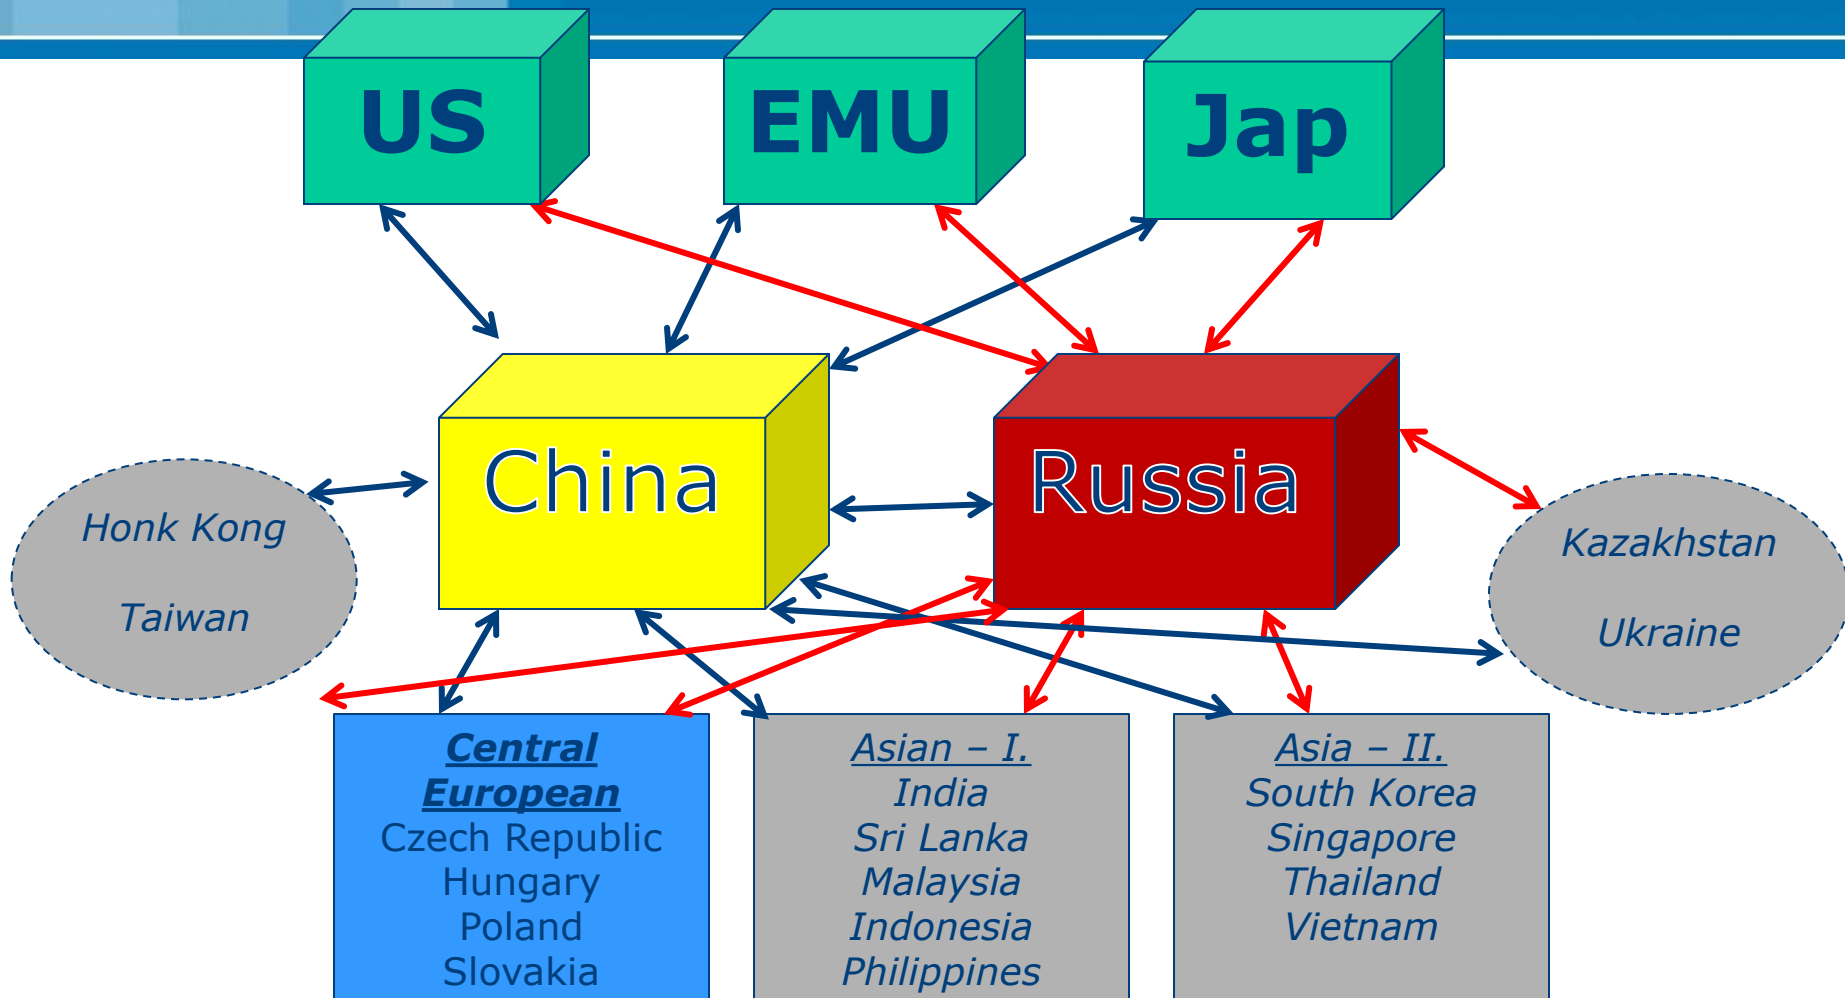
US

EMU

Jap

China

Russia

Honk Kong

Taiwan

Kazakhstan

Ukraine

Central European
Czech Republic
Hungary
Poland
Slovakia

Asian – I.
India
Sri Lanka
Malaysia
Indonesia
Philippines

Asia – II.
South Korea
Singapore
Thailand
Vietnam